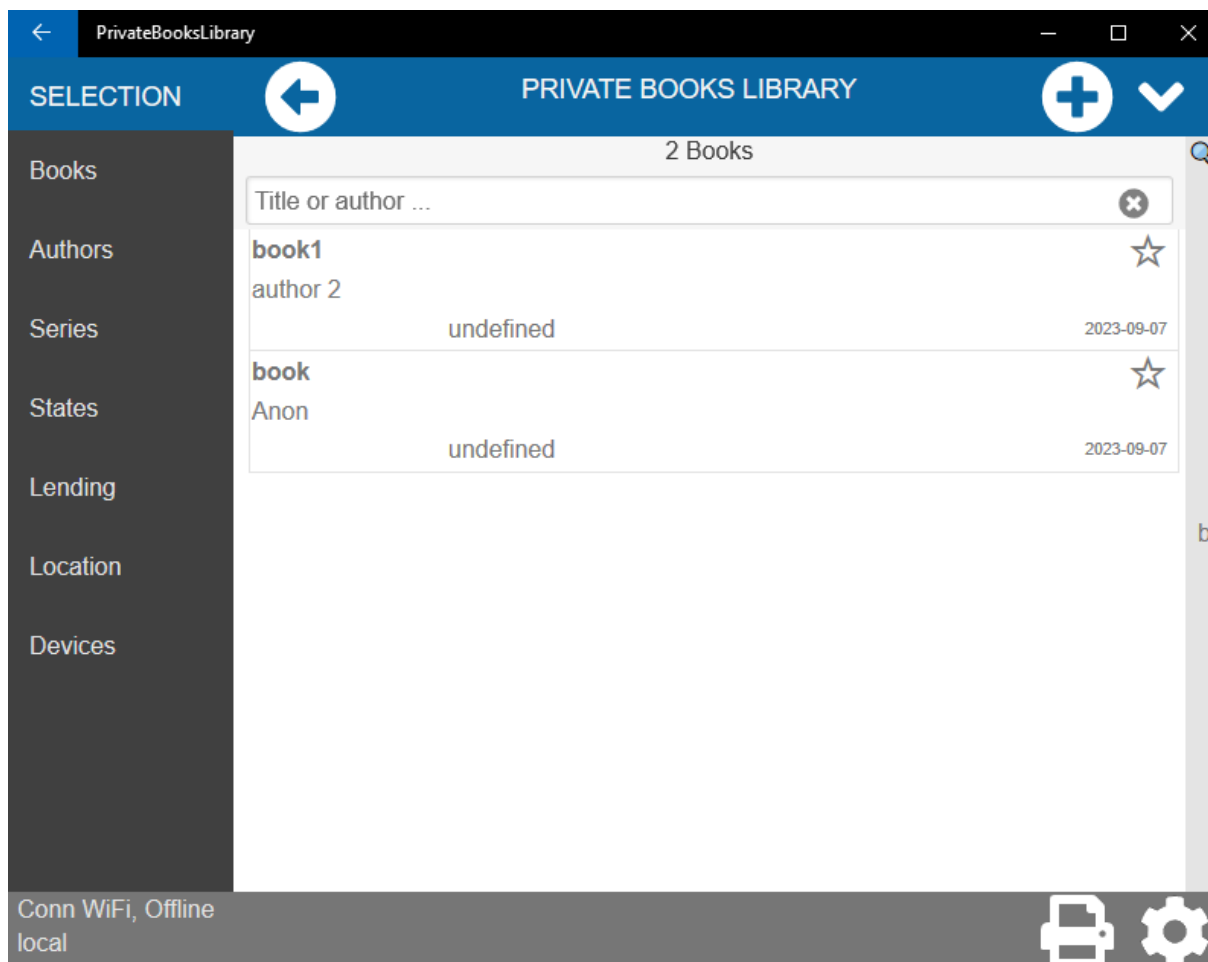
PrivateBooksLibrary

SELECTION

PRIVATE BOOKS LIBRARY

Books

Authors

Series

States

Lending

Location

Devices

2 Books

Title or author ...

book1
author 2
undefined
2023-09-07

book
Anon
undefined
2023-09-07

b

Conn WiFi, Offline
local